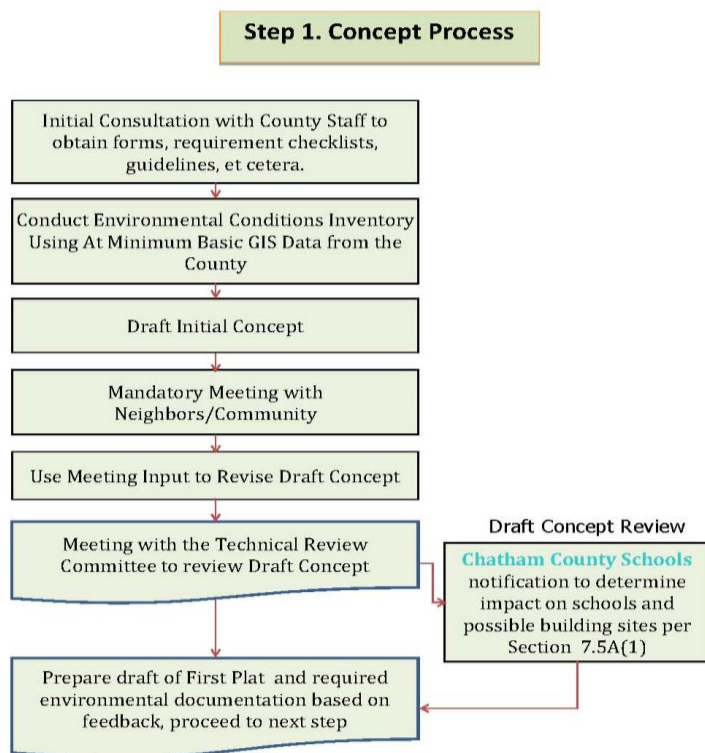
Step 1. Concept Process

Initial Consultation with County Staff to obtain forms, requirement checklists, guidelines, et cetera.

Conduct Environmental Conditions Inventory Using At Minimum Basic GIS Data from the County

Draft Initial Concept

Mandatory Meeting with Neighbors/Community

Use Meeting Input to Revise Draft Concept

Meeting with the Technical Review Committee to review Draft Concept

Draft Concept Review

Chatham County Schools notification to determine impact on schools and possible building sites per Section 7.5A(1)

Prepare draft of First Plat and required environmental documentation based on feedback, proceed to next step